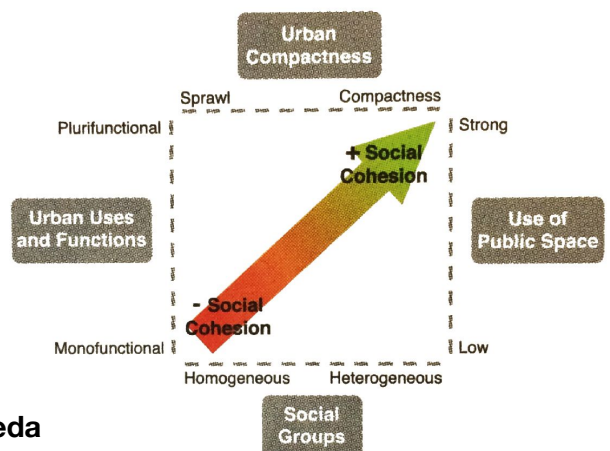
Urban Compactness

Sprawl

Compactness

Plurifunctional

Strong

+ Social Cohesion

Urban Uses and Functions

Use of Public Space

- Social Cohesion

Monofunctional

Low

Homogeneous

Heterogeneous

eda

Social Groups